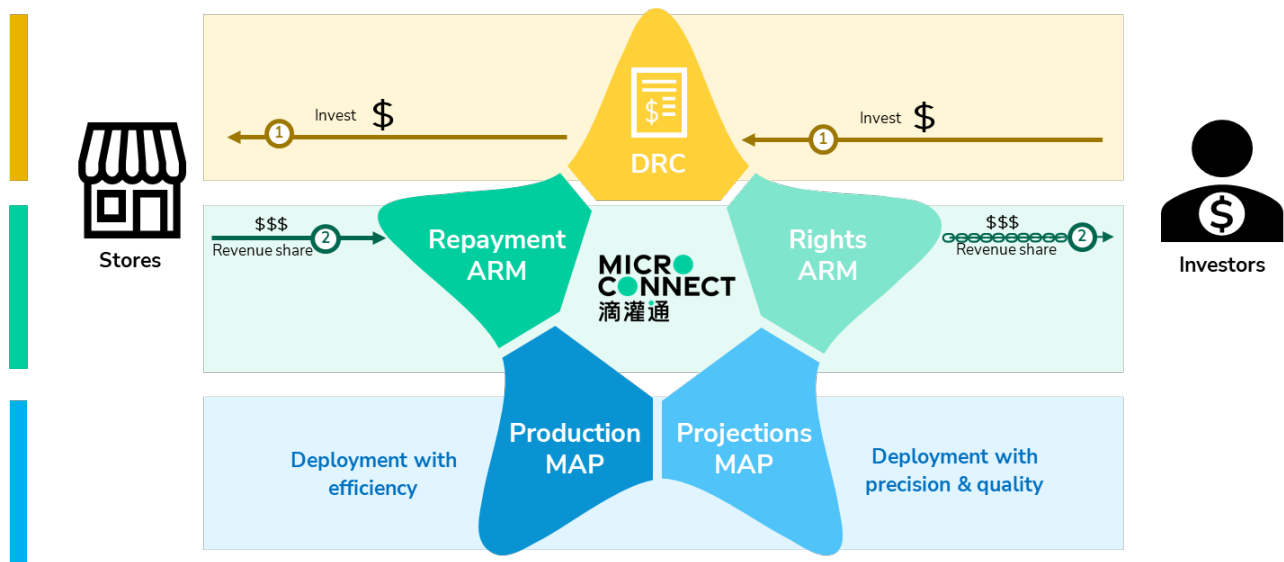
Invest $

1

DRC

Invest $

1

Stores

$$$

2

Revenue share

Repayment ARM

MICRO CONNECT
滴灌通

Rights ARM

$$$

2

Revenue share

Investors

Deployment with efficiency

Production MAP

Projections MAP

Deployment with precision & quality